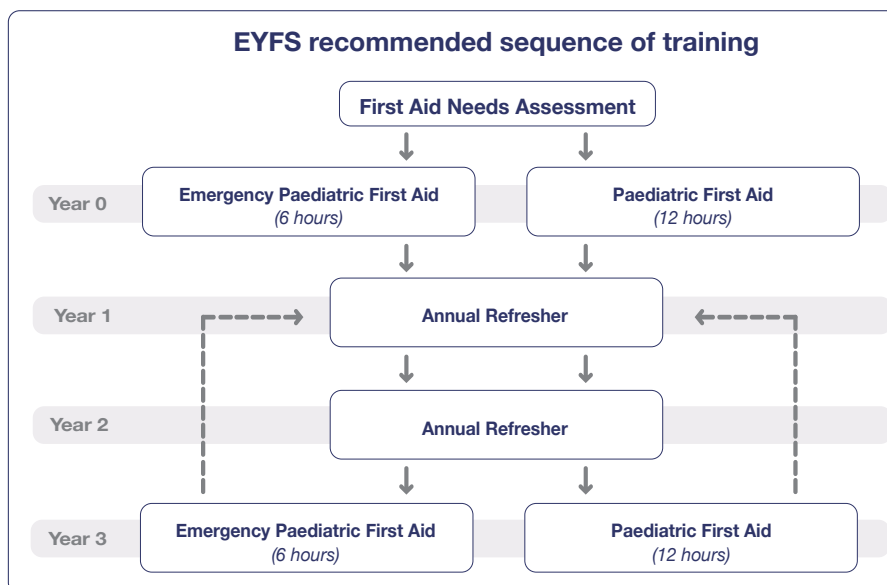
EYFS recommended sequence of training

First Aid Needs Assessment

Year 0

Emergency Paediatric First Aid
*(6 hours)*

Paediatric First Aid
*(12 hours)*

Year 1

Annual Refresher

Year 2

Annual Refresher

Year 3

Emergency Paediatric First Aid
*(6 hours)*

Paediatric First Aid
*(12 hours)*